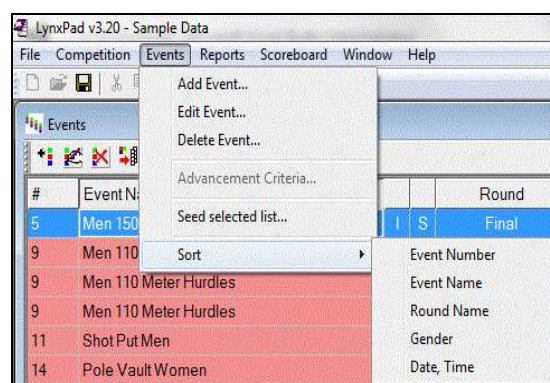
LynxPad v3.20 - Sample Data

File Competition Events Reports Scoreboard Window Help

Events

Add Event...
Edit Event...
Delete Event...
Advancement Criteria...
Seed selected list...
Sort

Event Number
Event Name
Round Name
Gender
Date, Time

| # | Event Na | | | Round |
|---|---|---|---|---|
| 5 | Men 150 | I | S | Final |
| 9 | Men 110 | | | |
| 9 | Men 110 Meter Hurdles | | | |
| 9 | Men 110 Meter Hurdles | | | |
| 11 | Shot Put Men | | | |
| 14 | Pole Vault Women | | | |